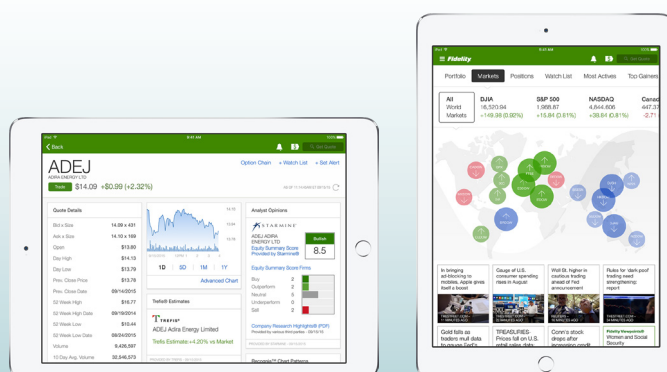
iPad
9:41 AM
100%
Back
Get Quote
ADEJ
ADRIA ENERGY LTD
Trade
$14.09 +$0.99 (+2.32%)
Option Chain
+ Watch List
+ Set Alert
Quote Details
Bid x Size 14.09 x 431
Ask x Size 14.10 x 169
Open $13.80
Day High $14.13
Day Low $13.79
Prev. Close Price $13.79
Prev. Close Date 09/14/2015
52 Week High $16.77
52 Week High Date 09/19/2014
52 Week Low $10.45
52 Week Low Date 08/24/2015
Volume 18,227,776
10-Day Avg. Volume 32,346,573
1D
5D
1M
1Y
Advanced Chart
Trefis® Estimates
TREFIS®
ADEJ Adria Energy Limited
Trefis Estimate: +4.20% vs Market
Analyst Opinions
STARMINE
ADEJ ADRIA ENERGY LTD
Equity Summary Score
Provided by StarMine®
Bullish
8.5
Equity Summary Score Firms
Buy 2
Outperform 2
Neutral 5
Underperform 0
Sell 2
Company Research Highlights (PDF)
Recognia™ Chart Patterns
Fidelity
Get Quote
Portfolio
Markets
Positions
Watch List
Most Actives
Top Gainers
All World Markets
DJIA
16,520.94
+146.98 (0.90%)
S&P 500
1,988.87
+15.84 (0.81%)
NASDAQ
4,844.806
+38.64 (0.81%)
Canada
447.3
-2.71
In bringing ad-blocking to mobiles, Apple gives itself a boost
Gauge of U.S. consumer spending rises in August
Wall St. higher in cautious trading ahead of Fed announcement
Rules for 'dark pool' trading need strengthening: report
Gold falls as traders wait for U.S. rate ...
TREASURIES-Prices fall on U.S. retail sales data
Conn's stock plunges after ...
Fidelity Viewpoints®
Women and Social Security